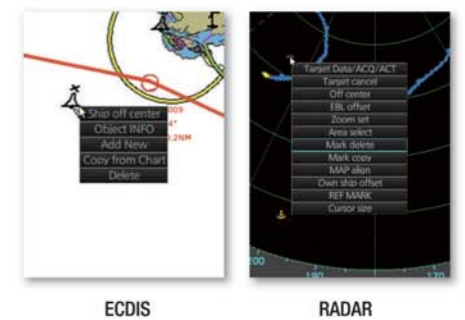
Ship off center
Object INFO
Add New
Copy from Chart
Delete

009
4°
.2NM

ECDIS

Target Data/ACQ/ACT
Target cancel
Off center
EBL offset
Zoom set
Area select
Mark delete
Mark copy
MAP align
Own ship offset
REF MARK
Cursor size

200
190
170

RADAR